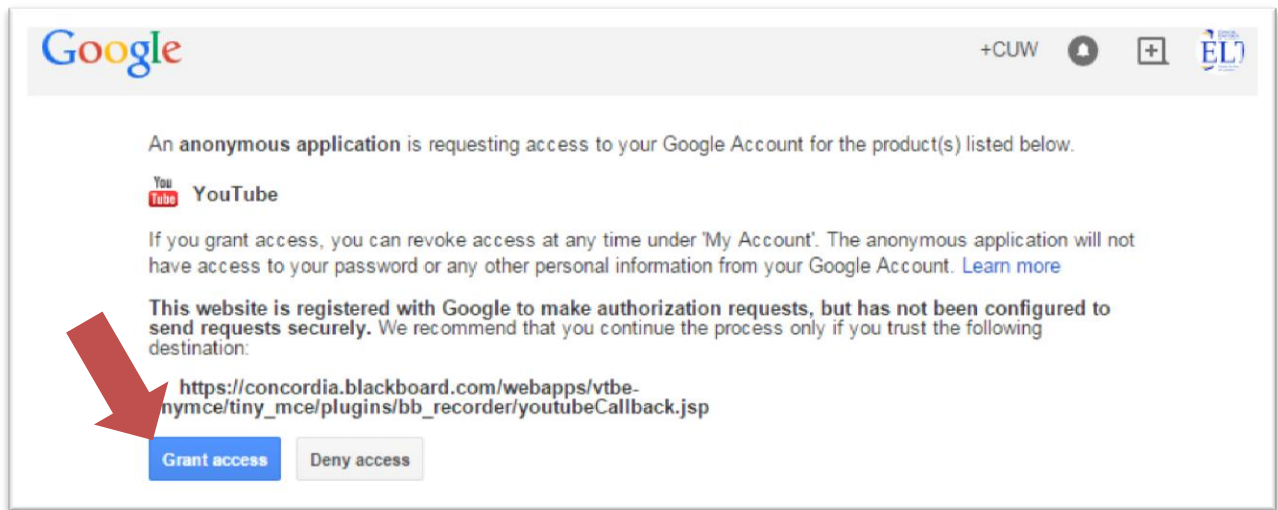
Google

+CUW

ELT

An anonymous application is requesting access to your Google Account for the product(s) listed below.

You Tube YouTube

If you grant access, you can revoke access at any time under 'My Account'. The anonymous application will not have access to your password or any other personal information from your Google Account. Learn more

This website is registered with Google to make authorization requests, but has not been configured to send requests securely. We recommend that you continue the process only if you trust the following destination:

https://concordia.blackboard.com/webapps/vtbe-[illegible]nymce/tiny_mce/plugins/bb_recorder/youtubeCallback.jsp

Grant access

Deny access